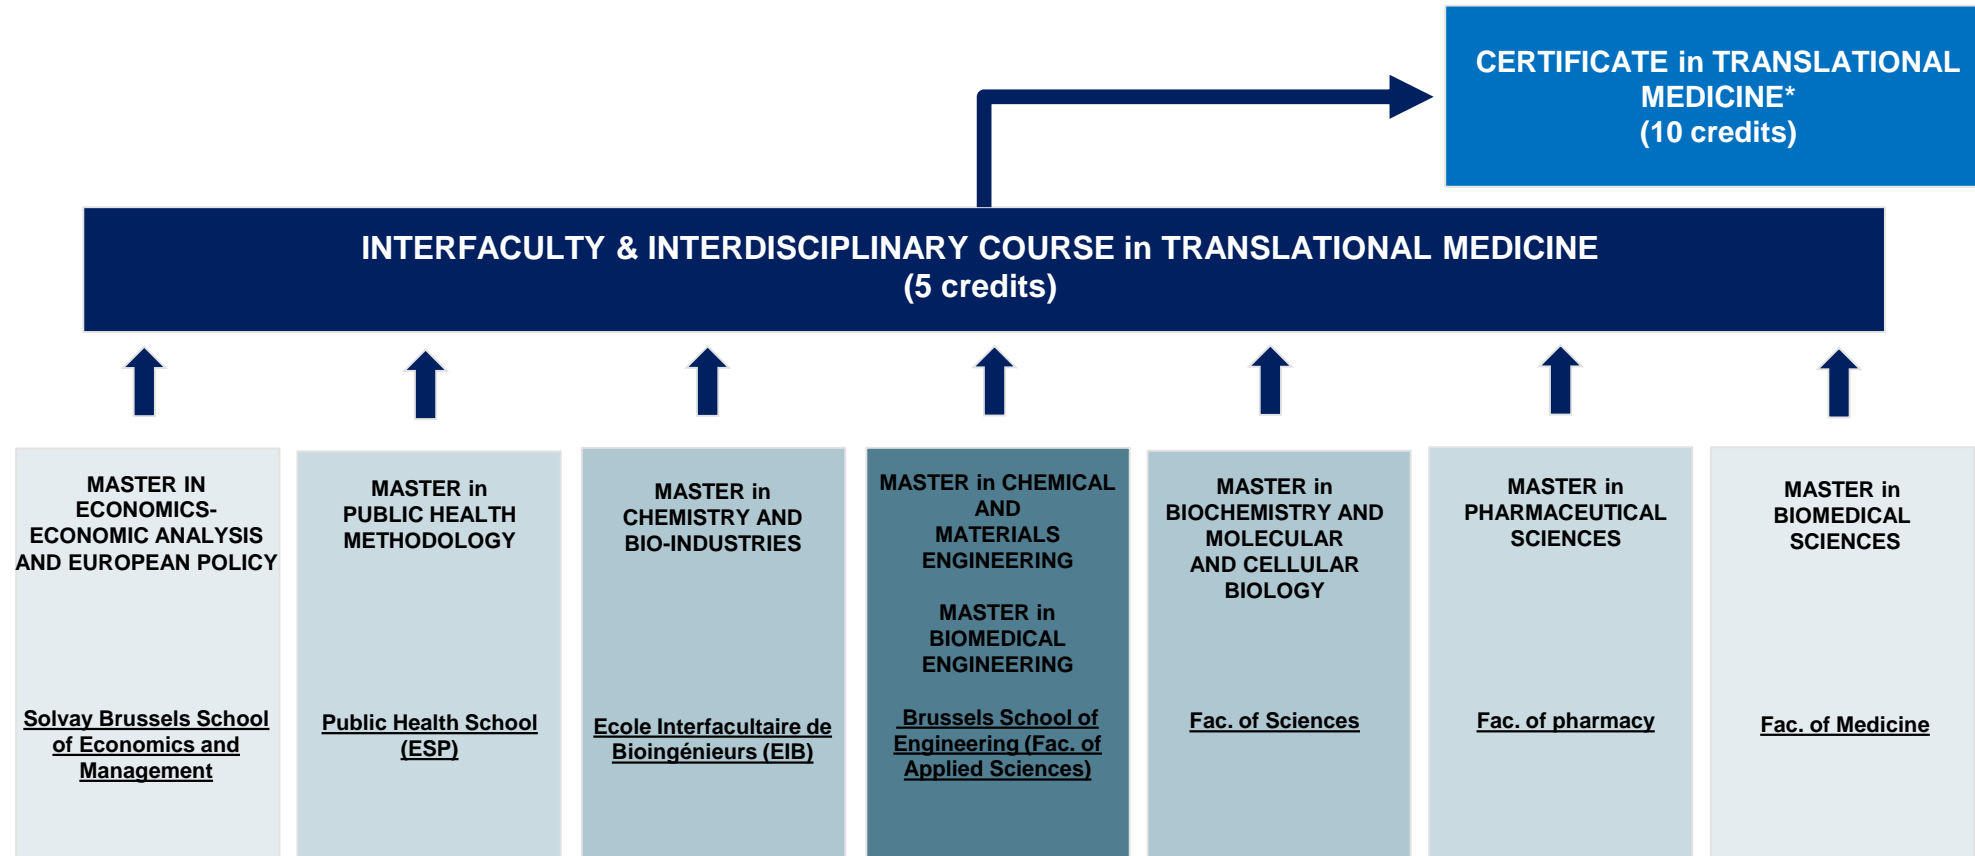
CERTIFICATE in TRANSLATIONAL MEDICINE*
(10 credits)

INTERFACULTY & INTERDISCIPLINARY COURSE in TRANSLATIONAL MEDICINE
(5 credits)

MASTER IN ECONOMICS-ECONOMIC ANALYSIS AND EUROPEAN POLICY

Solvay Brussels School of Economics and Management

MASTER in PUBLIC HEALTH METHODOLOGY

Public Health School (ESP)

MASTER in CHEMISTRY AND BIO-INDUSTRIES

Ecole Interfacultaire de Bioingénieurs (EIB)

MASTER in CHEMICAL AND MATERIALS ENGINEERING

MASTER in BIOMEDICAL ENGINEERING

Brussels School of Engineering (Fac. of Applied Sciences)

MASTER in BIOCHEMISTRY AND MOLECULAR AND CELLULAR BIOLOGY

Fac. of Sciences

MASTER in PHARMACEUTICAL SCIENCES

Fac. of pharmacy

MASTER in BIOMEDICAL SCIENCES

Fac. of Medicine